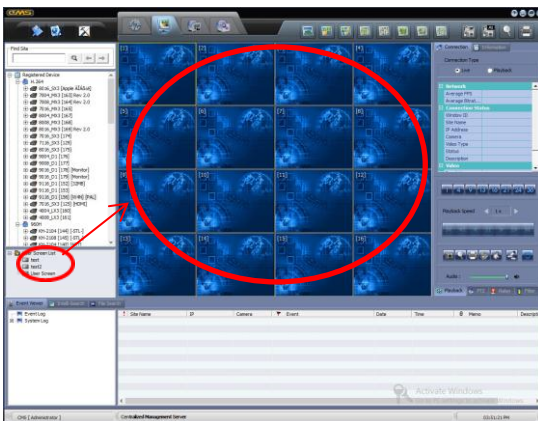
CMS

Find Site

Registered Device

[1] [2] [3] [4]
[5] [6] [7] [8]
[9] [10] [11] [12]
[13] [14] [15] [16]

Connection

Connection Type

Live Playback

Network
Average FPS
Average Bitrate
Connection Status
Window ID
Site Name
IP Address
Camera
Video Type
Status
Description
Video

Playback Speed

Audio

Playback

Screen List
test
test2
User Screen

Event Viewer

EventLog
System Log

Site Name | IP | Camera | Event | Date | Time | Memo | Description

Activate Windows

CMS [ Administrator ]

Centralized Management Server